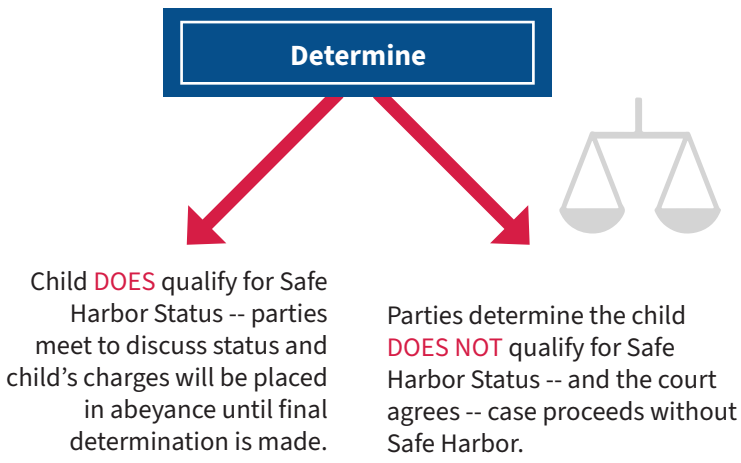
Determine

Child DOES qualify for Safe Harbor Status -- parties meet to discuss status and child's charges will be placed in abeyance until final determination is made.

Parties determine the child DOES NOT qualify for Safe Harbor Status -- and the court agrees -- case proceeds without Safe Harbor.